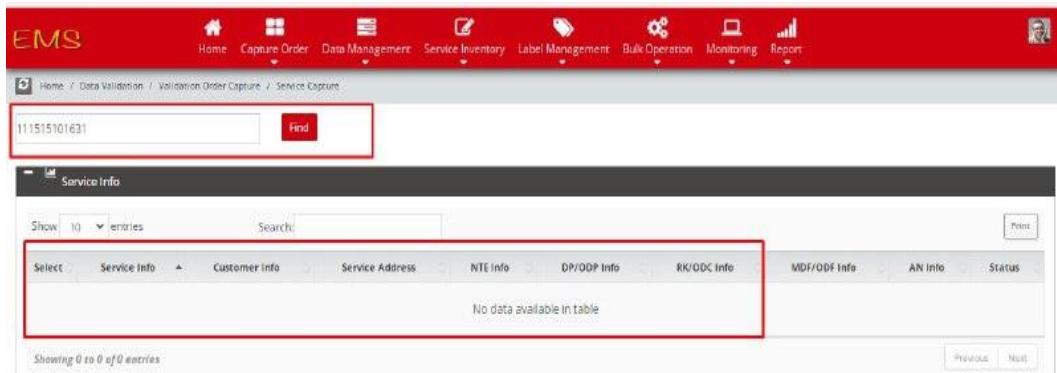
EMS

Home Capture Order Data Management Service Inventory Label Management Bulk Operation Monitoring Report

Home / Data Validation / Validation Order Capture / Service Capture

111515101631

Find

Service Info

Show 10 entries

Search:

Print

| Select | Service Info | Customer Info | Service Address | NTE Info | DP/ODP Info | RK/ODC Info | MDF/ODF Info | AN Info | Status |
|---|---|---|---|---|---|---|---|---|---|
| No data available in table | | | | | | | | | |

Showing 0 to 0 of 0 entries

Previous Next